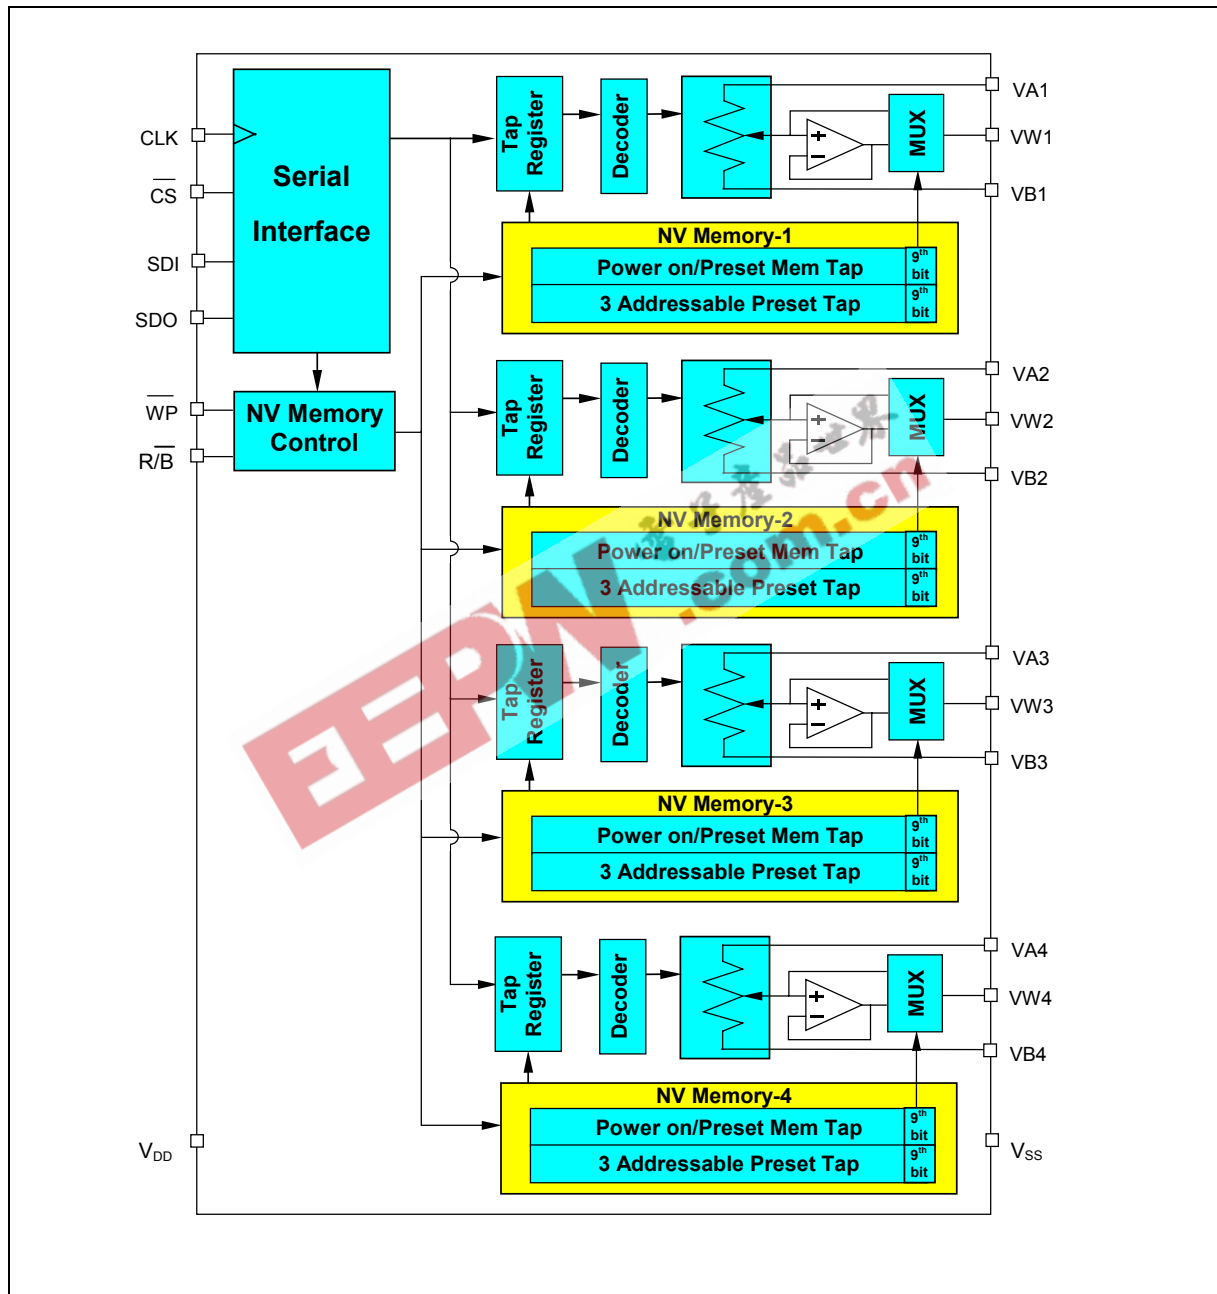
CLK
$\overline{CS}$
SDI
SDO
$\overline{WP}$
R/$\overline{B}$
$V_{DD}$

Serial Interface

NV Memory Control

Tap Register
Decoder
MUX
VA1
VW1
VB1
NV Memory-1
Power on/Preset Mem Tap
$9^{th}$ bit
3 Addressable Preset Tap
$9^{th}$ bit

Tap Register
Decoder
MUX
VA2
VW2
VB2
NV Memory-2
Power on/Preset Mem Tap
$9^{th}$ bit
3 Addressable Preset Tap
$9^{th}$ bit

Tap Register
Decoder
MUX
VA3
VW3
VB3
NV Memory-3
Power on/Preset Mem Tap
$9^{th}$ bit
3 Addressable Preset Tap
$9^{th}$ bit

Tap Register
Decoder
MUX
VA4
VW4
VB4
NV Memory-4
Power on/Preset Mem Tap
$9^{th}$ bit
3 Addressable Preset Tap
$9^{th}$ bit

$V_{SS}$

EEPW.com.cn
电子产品世界